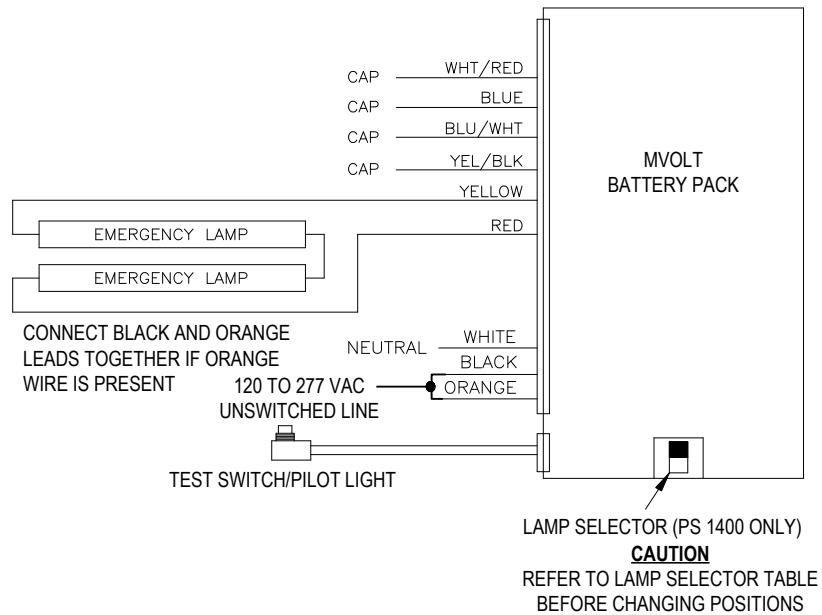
CAP WHT/RED
CAP BLUE
CAP BLU/WHT
CAP YEL/BLK
YELLOW
RED

MVOLT
BATTERY PACK

EMERGENCY LAMP
EMERGENCY LAMP

CONNECT BLACK AND ORANGE LEADS TOGETHER IF ORANGE WIRE IS PRESENT

NEUTRAL WHITE
BLACK
120 TO 277 VAC UNSWITCHED LINE
ORANGE

TEST SWITCH/PILOT LIGHT

LAMP SELECTOR (PS 1400 ONLY)
**CAUTION**
REFER TO LAMP SELECTOR TABLE BEFORE CHANGING POSITIONS